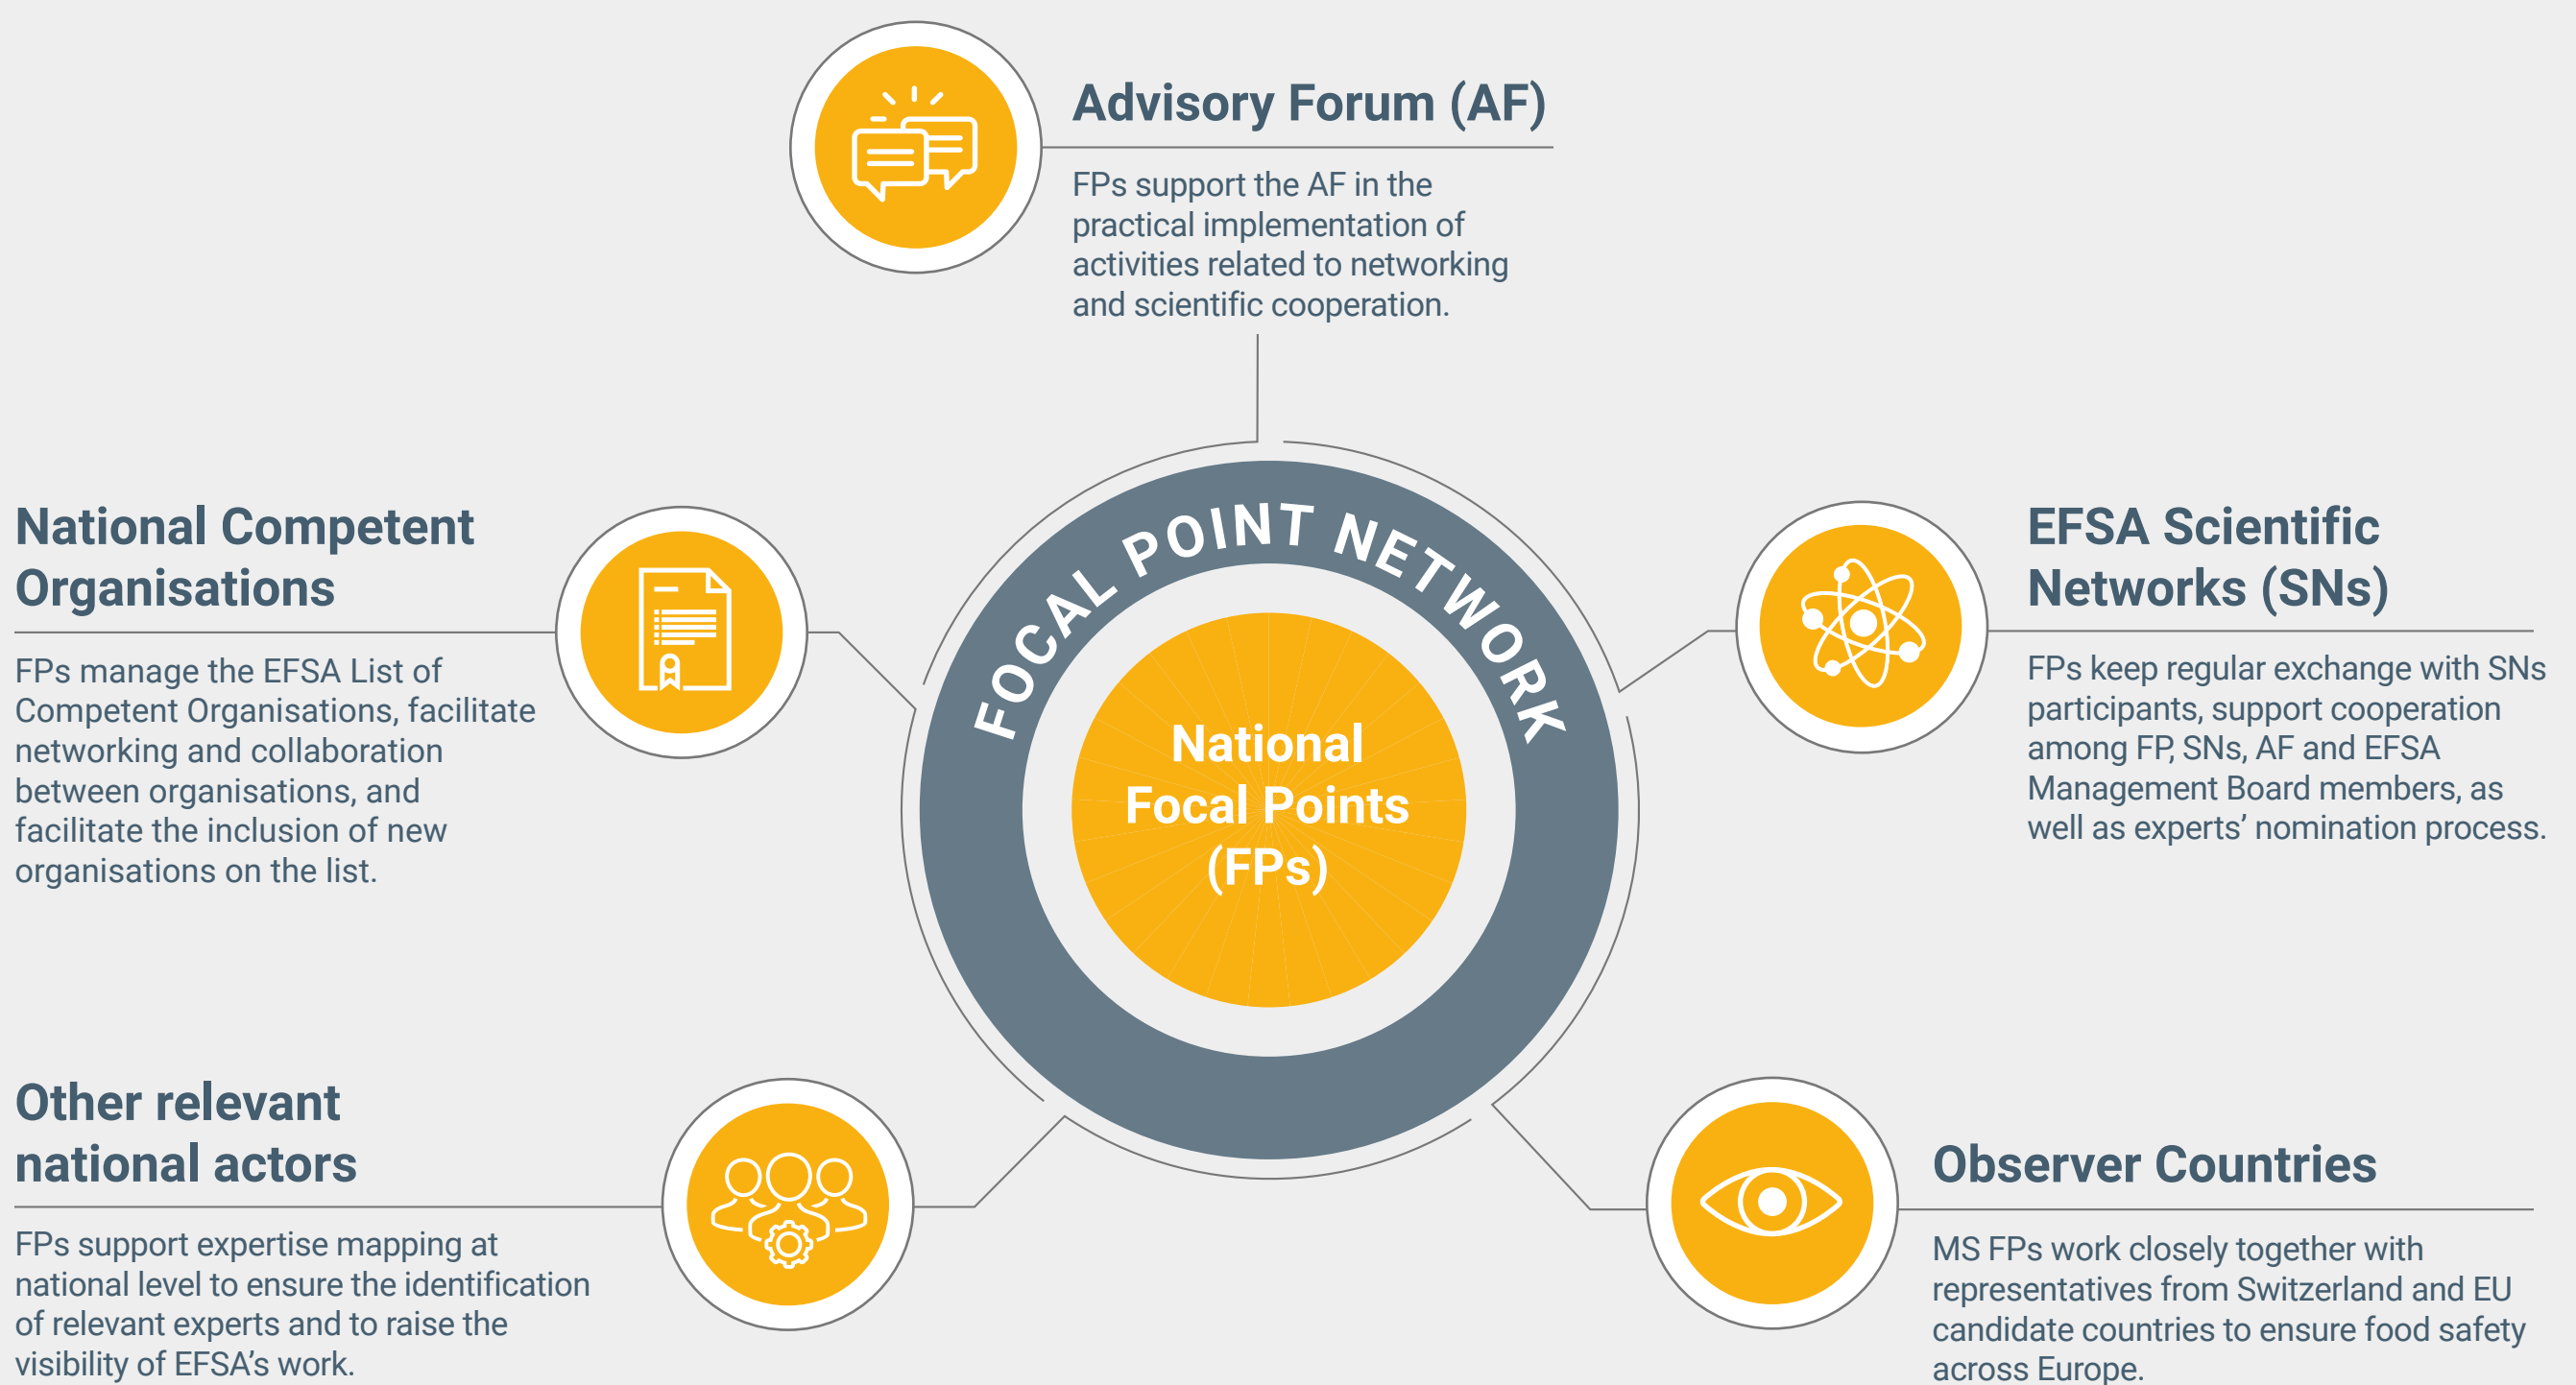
Advisory Forum (AF)

FPs support the AF in the practical implementation of activities related to networking and scientific cooperation.

National Competent Organisations

FPs manage the EFSA List of Competent Organisations, facilitate networking and collaboration between organisations, and facilitate the inclusion of new organisations on the list.

FOCAL POINT NETWORK

National Focal Points (FPs)

EFSA Scientific Networks (SNs)

FPs keep regular exchange with SNs participants, support cooperation among FP, SNs, AF and EFSA Management Board members, as well as experts' nomination process.

Other relevant national actors

FPs support expertise mapping at national level to ensure the identification of relevant experts and to raise the visibility of EFSA's work.

Observer Countries

MS FPs work closely together with representatives from Switzerland and EU candidate countries to ensure food safety across Europe.